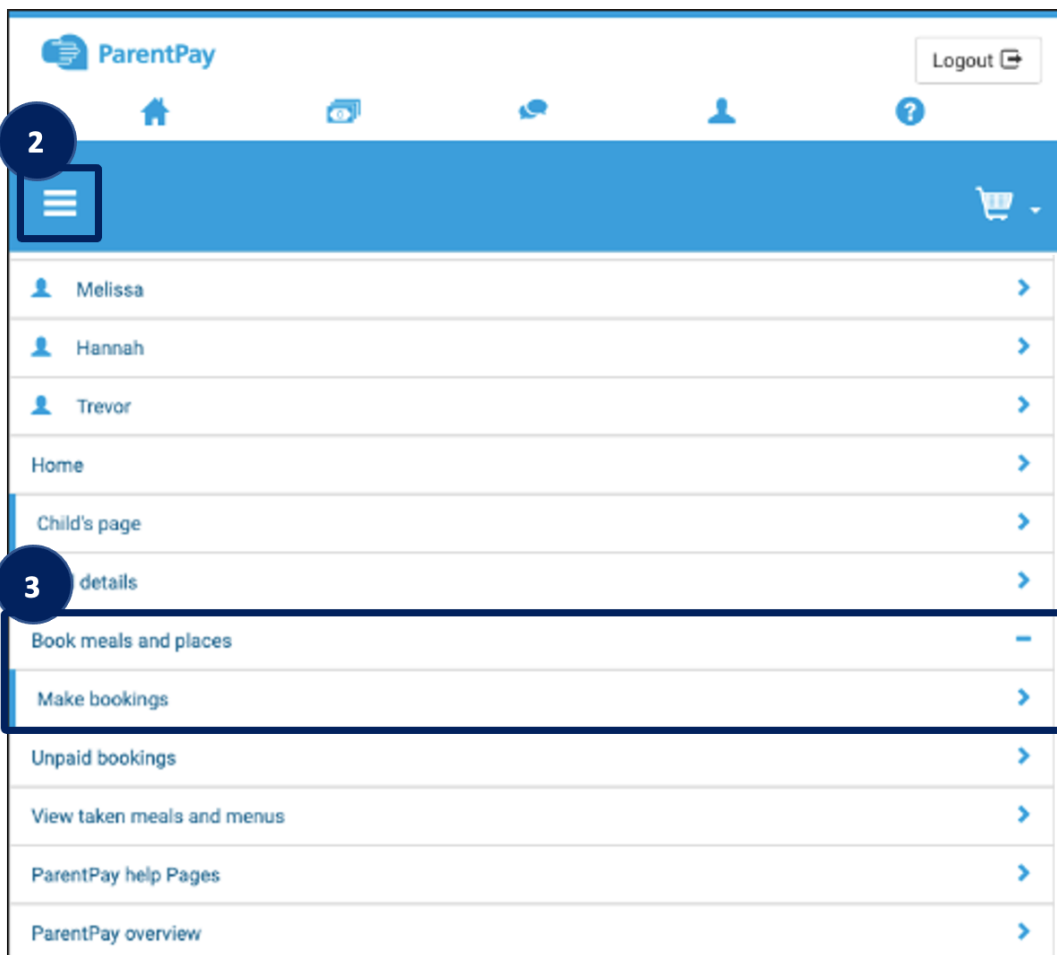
ParentPay

Logout

2

Melissa

Hannah

Trevor

Home

Child's page

3

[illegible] details

Book meals and places

Make bookings

Unpaid bookings

View taken meals and menus

ParentPay help Pages

ParentPay overview